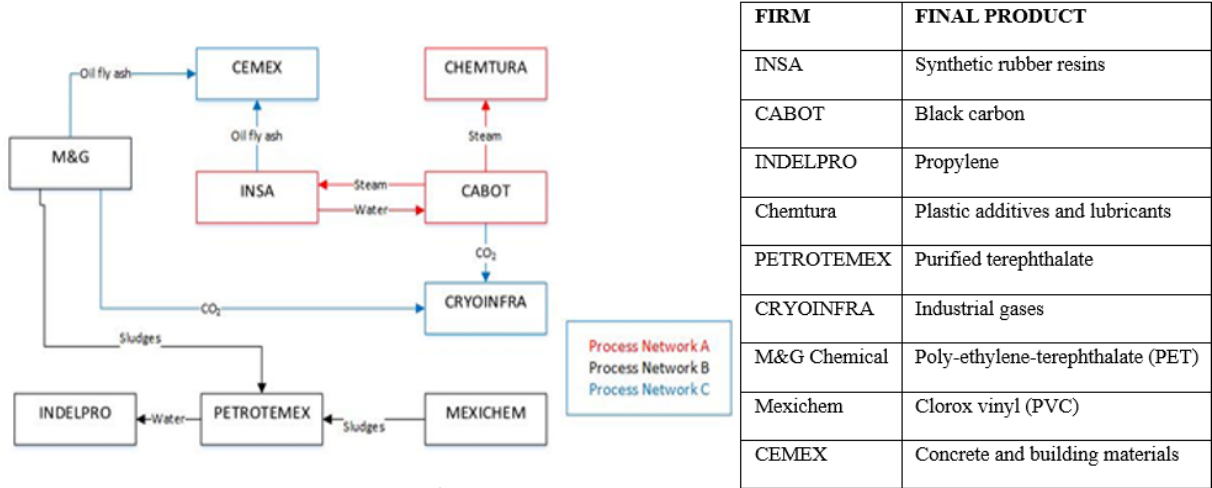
CEMEX

CHEMTURA

Oil fly ash

M&G

Oil fly ash

Steam

INSA

Steam

CABOT

Water

$CO_2$

$CO_2$

CRYOINFRA

Sludges

Process Network A
Process Network B
Process Network C

INDELPRO

Water

PETROTEMEX

Sludges

MEXICHEM

| FIRM | FINAL PRODUCT |
|---|---|
| INSA | Synthetic rubber resins |
| CABOT | Black carbon |
| INDELPRO | Propylene |
| Chemtura | Plastic additives and lubricants |
| PETROTEMEX | Purified terephthalate |
| CRYOINFRA | Industrial gases |
| M&G Chemical | Poly-ethylene-terephthalate (PET) |
| Mexichem | Clorox vinyl (PVC) |
| CEMEX | Concrete and building materials |